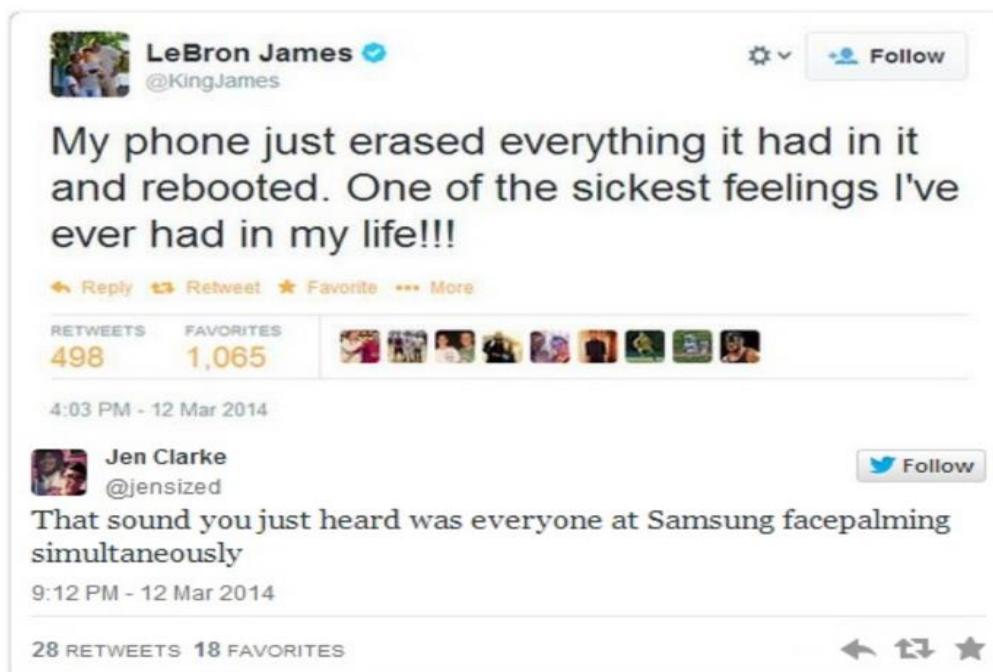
LeBron James
@KingJames

Follow

My phone just erased everything it had in it and rebooted. One of the sickest feelings I've ever had in my life!!!

Reply Retweet Favorite More

RETWEETS 498
FAVORITES 1,065

4:03 PM - 12 Mar 2014

Jen Clarke
@jensized

Follow

That sound you just heard was everyone at Samsung facepalming simultaneously

9:12 PM - 12 Mar 2014

28 RETWEETS 18 FAVORITES